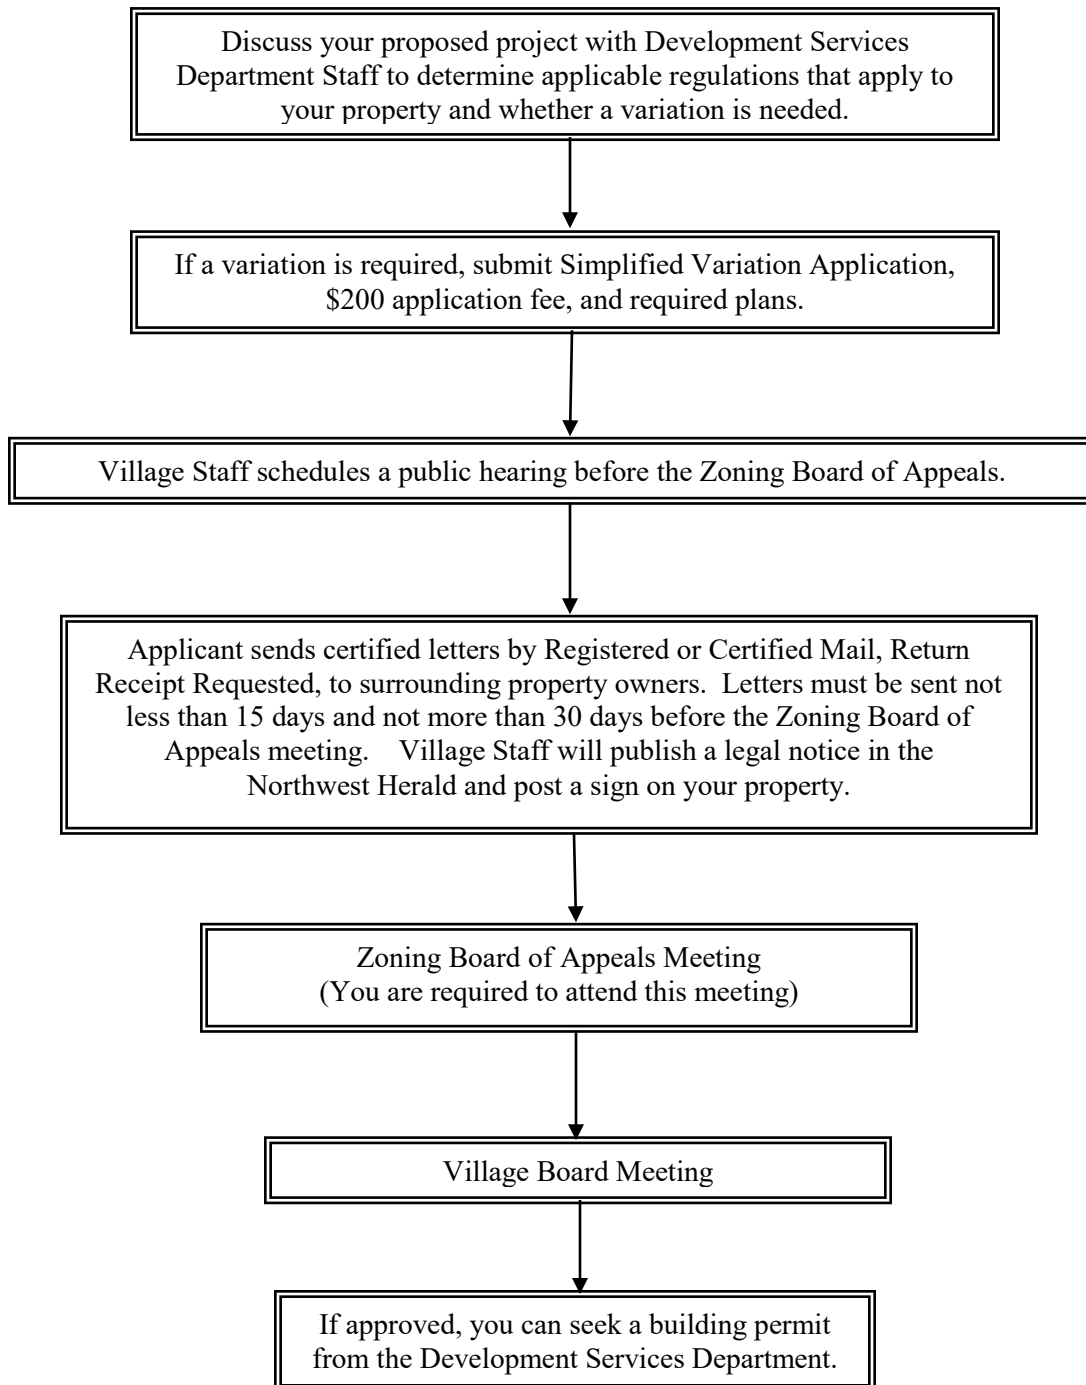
Discuss your proposed project with Development Services Department Staff to determine applicable regulations that apply to your property and whether a variation is needed.

If a variation is required, submit Simplified Variation Application, \$200 application fee, and required plans.

Village Staff schedules a public hearing before the Zoning Board of Appeals.

Applicant sends certified letters by Registered or Certified Mail, Return Receipt Requested, to surrounding property owners. Letters must be sent not less than 15 days and not more than 30 days before the Zoning Board of Appeals meeting. Village Staff will publish a legal notice in the Northwest Herald and post a sign on your property.

Zoning Board of Appeals Meeting
(You are required to attend this meeting)

Village Board Meeting

If approved, you can seek a building permit from the Development Services Department.